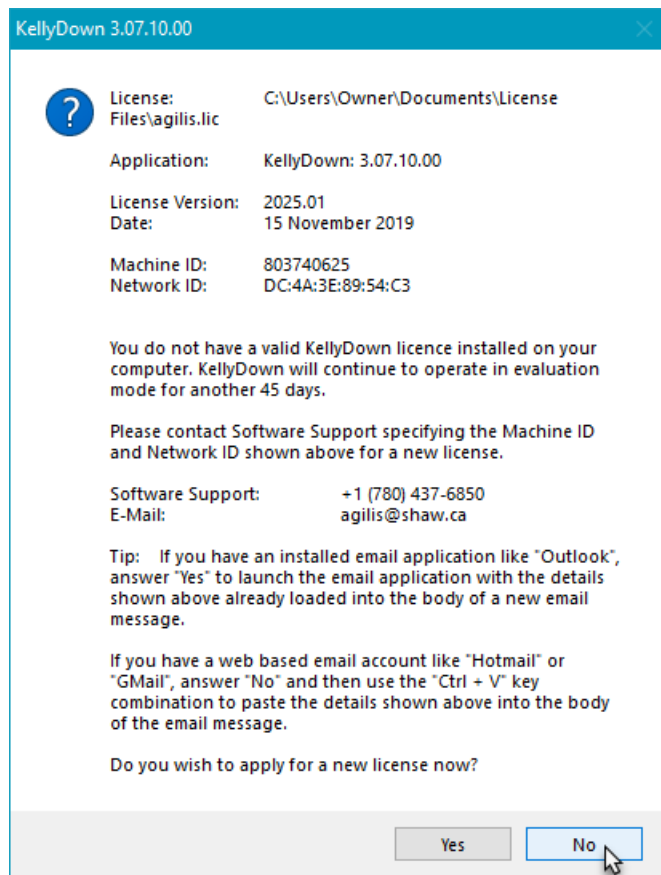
KellyDown 3.07.10.00

License: C:\Users\Owner\Documents\License Files\agilis.lic

Application: KellyDown: 3.07.10.00

License Version: 2025.01
Date: 15 November 2019

Machine ID: 803740625
Network ID: DC:4A:3E:89:54:C3

You do not have a valid KellyDown licence installed on your computer. KellyDown will continue to operate in evaluation mode for another 45 days.

Please contact Software Support specifying the Machine ID and Network ID shown above for a new license.

Software Support: +1 (780) 437-6850
E-Mail: agilis@shaw.ca

Tip: If you have an installed email application like "Outlook", answer "Yes" to launch the email application with the details shown above already loaded into the body of a new email message.

If you have a web based email account like "Hotmail" or "GMail", answer "No" and then use the "Ctrl + V" key combination to paste the details shown above into the body of the email message.

Do you wish to apply for a new license now?

Yes
No